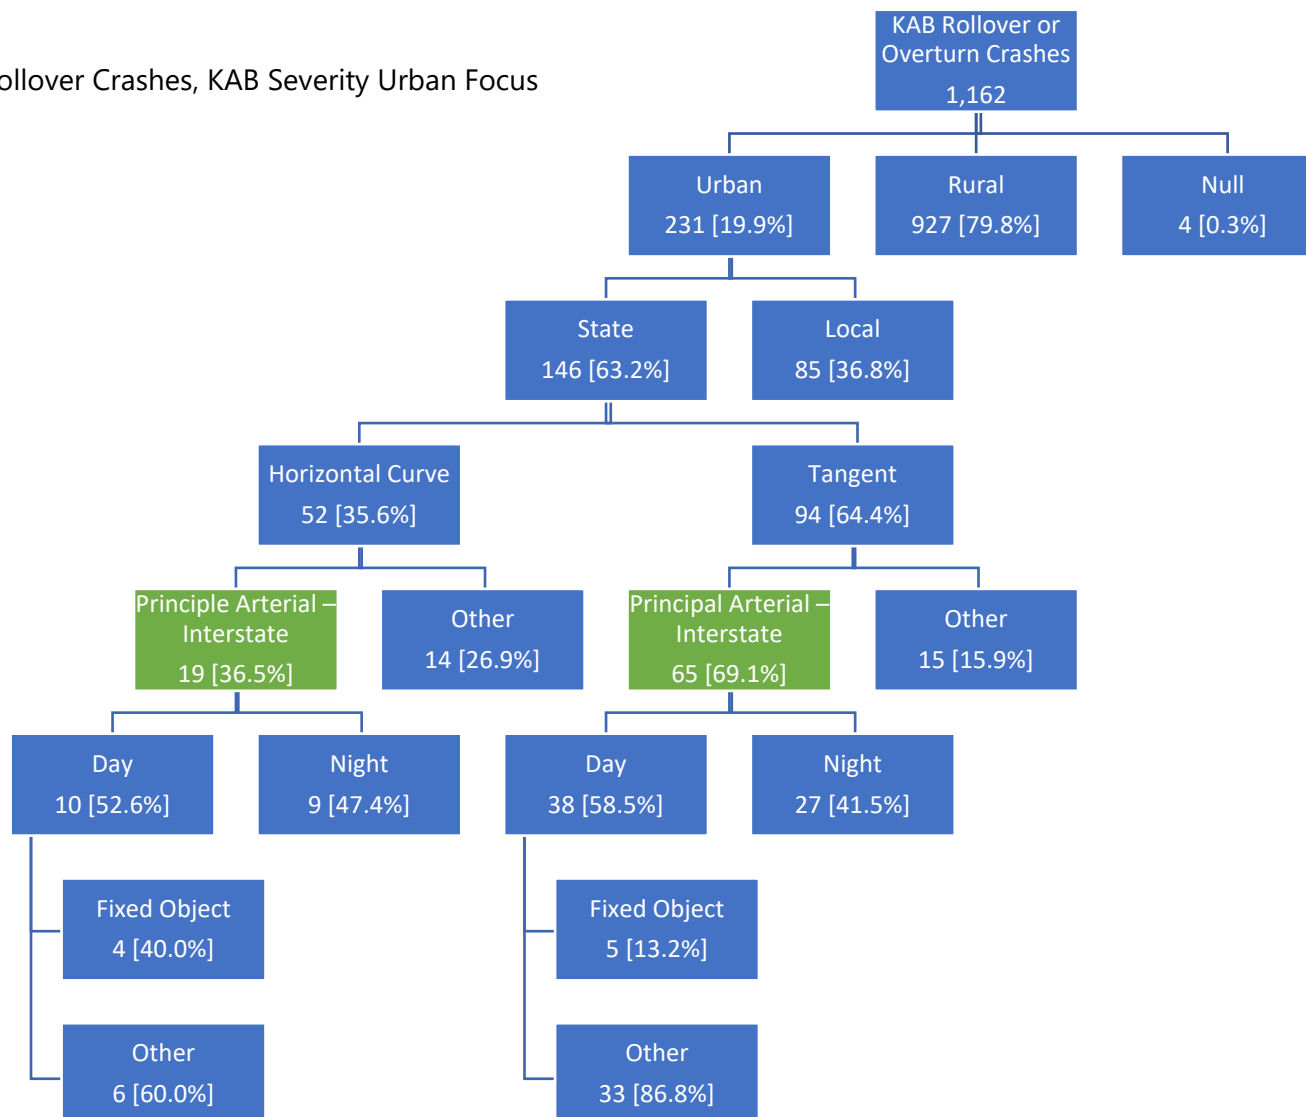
ollover Crashes, KAB Severity Urban Focus

KAB Rollover or Overturn Crashes
1,162

Urban
231 [19.9%]

Rural
927 [79.8%]

Null
4 [0.3%]

State
146 [63.2%]

Local
85 [36.8%]

Horizontal Curve
52 [35.6%]

Tangent
94 [64.4%]

Principle Arterial – Interstate
19 [36.5%]

Other
14 [26.9%]

Principal Arterial – Interstate
65 [69.1%]

Other
15 [15.9%]

Day
10 [52.6%]

Night
9 [47.4%]

Day
38 [58.5%]

Night
27 [41.5%]

Fixed Object
4 [40.0%]

Fixed Object
5 [13.2%]

Other
6 [60.0%]

Other
33 [86.8%]